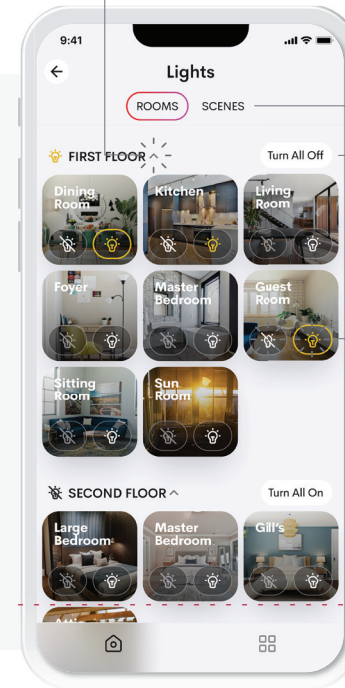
9:41

Lights

ROOMS SCENES

FIRST FLOOR

Turn All Off

Dining Room

Kitchen

Living Room

Foyer

Master Bedroom

Guest Room

Sitting Room

Sun Room

SECOND FLOOR

Turn All On

Large Bedroom

Master Bedroom

Gill's